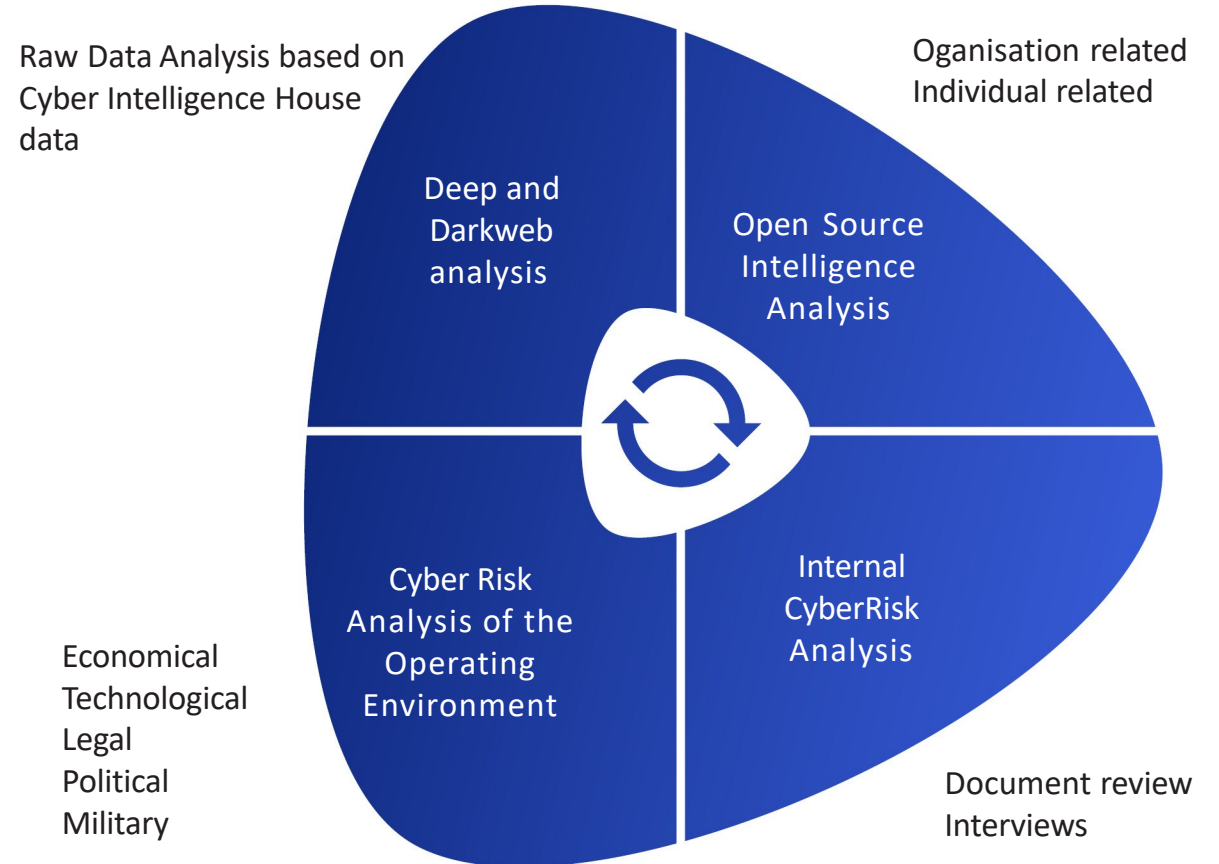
Raw Data Analysis based on Cyber Intelligence House data

Oganisation related
Individual related

Deep and Darkweb analysis

Open Source Intelligence Analysis

Cyber Risk Analysis of the Operating Environment

Internal CyberRisk Analysis

Economical
Technological
Legal
Political
Military

Document review
Interviews